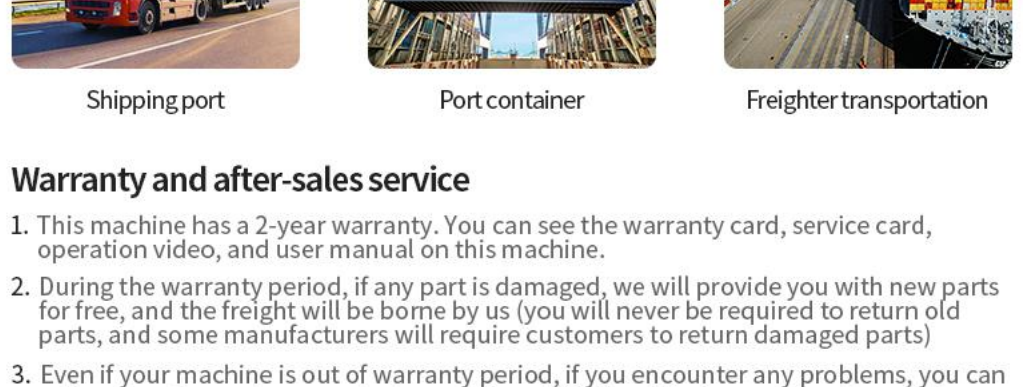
Shipping port

Port container

Freighter transportation

Warranty and after-sales service

1. This machine has a 2-year warranty. You can see the warranty card, service card, operation video, and user manual on this machine.

2. During the warranty period, if any part is damaged, we will provide you with new parts for free, and the freight will be borne by us (you will never be required to return old parts, and some manufacturers will require customers to return damaged parts)

3. Even if your machine is out of warranty period, if you encounter any problems, you can